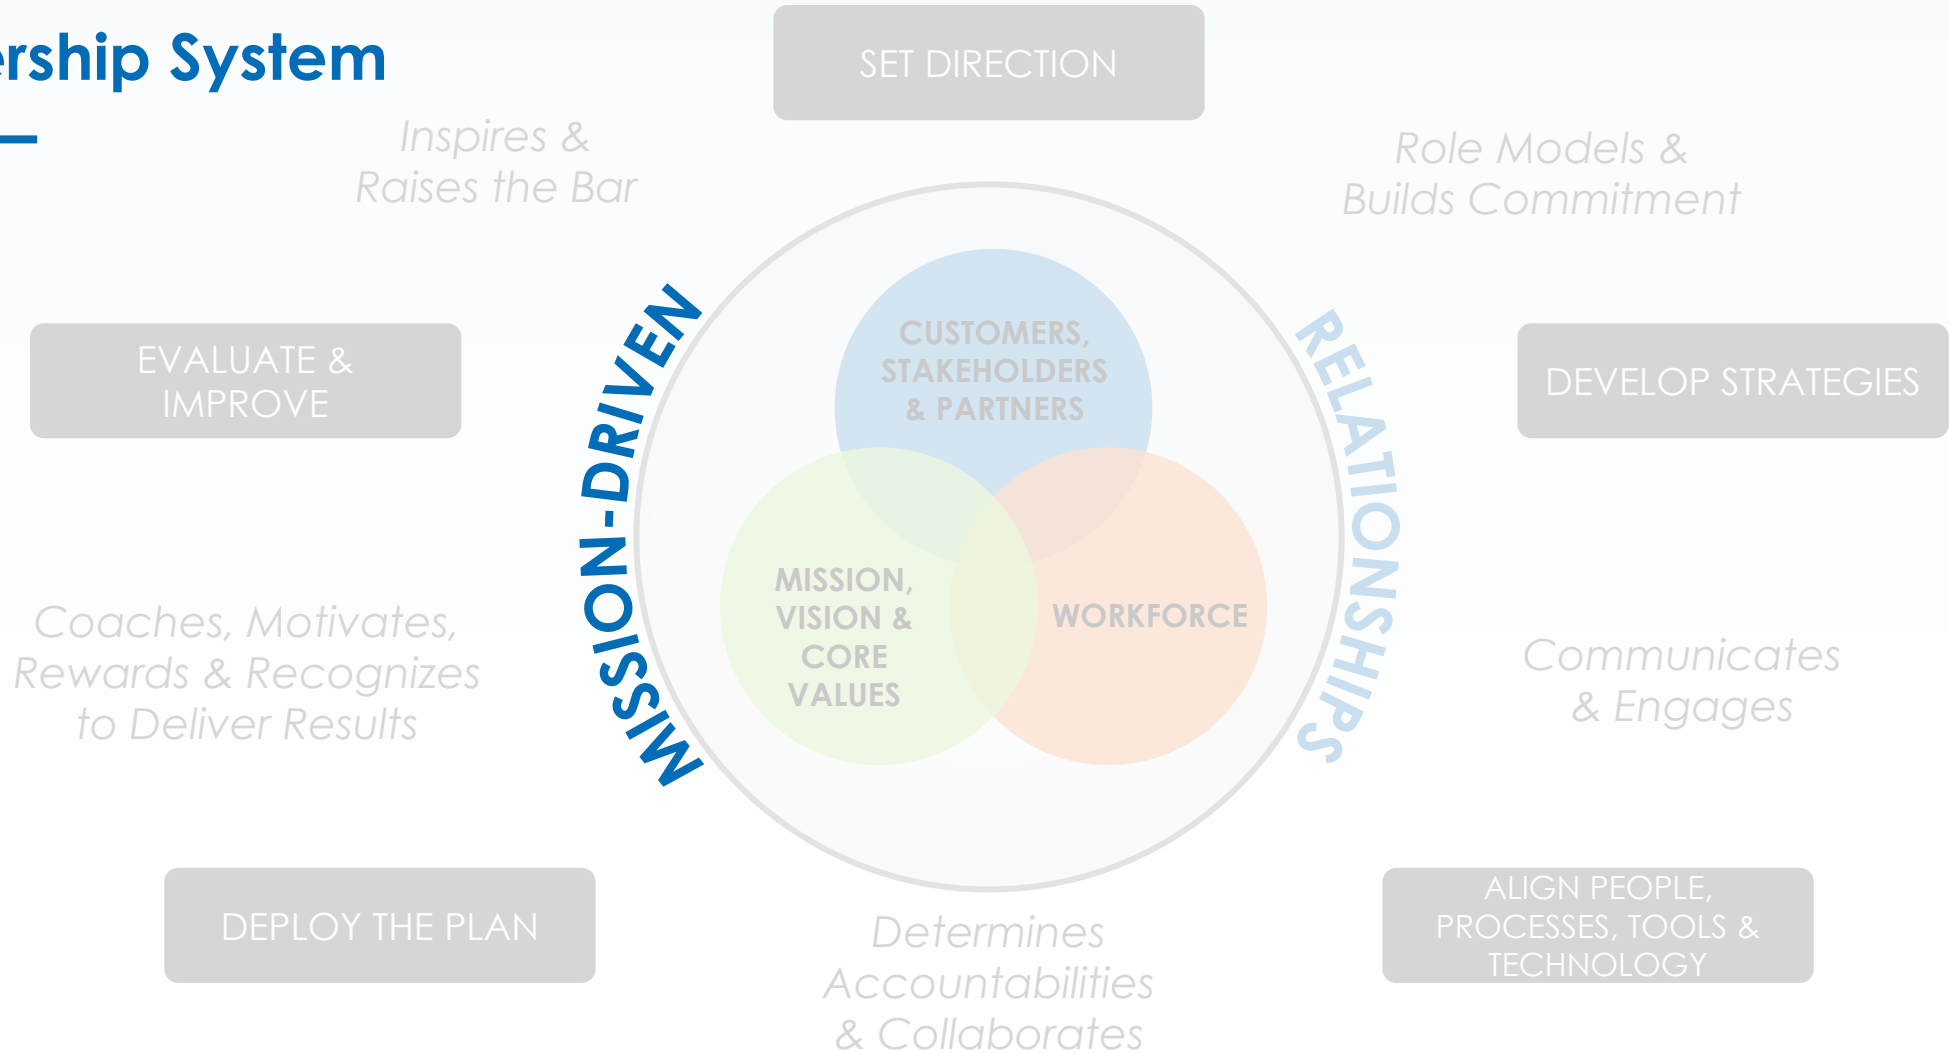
ership System

SET DIRECTION

Inspires & Raises the Bar

Role Models & Builds Commitment

EVALUATE & IMPROVE

DEVELOP STRATEGIES

MISSION-DRIVEN

RELATIONSHIPS

CUSTOMERS, STAKEHOLDERS & PARTNERS

MISSION, VISION & CORE VALUES

WORKFORCE

Coaches, Motivates, Rewards & Recognizes to Deliver Results

Communicates & Engages

DEPLOY THE PLAN

Determines Accountabilities & Collaborates

ALIGN PEOPLE, PROCESSES, TOOLS & TECHNOLOGY